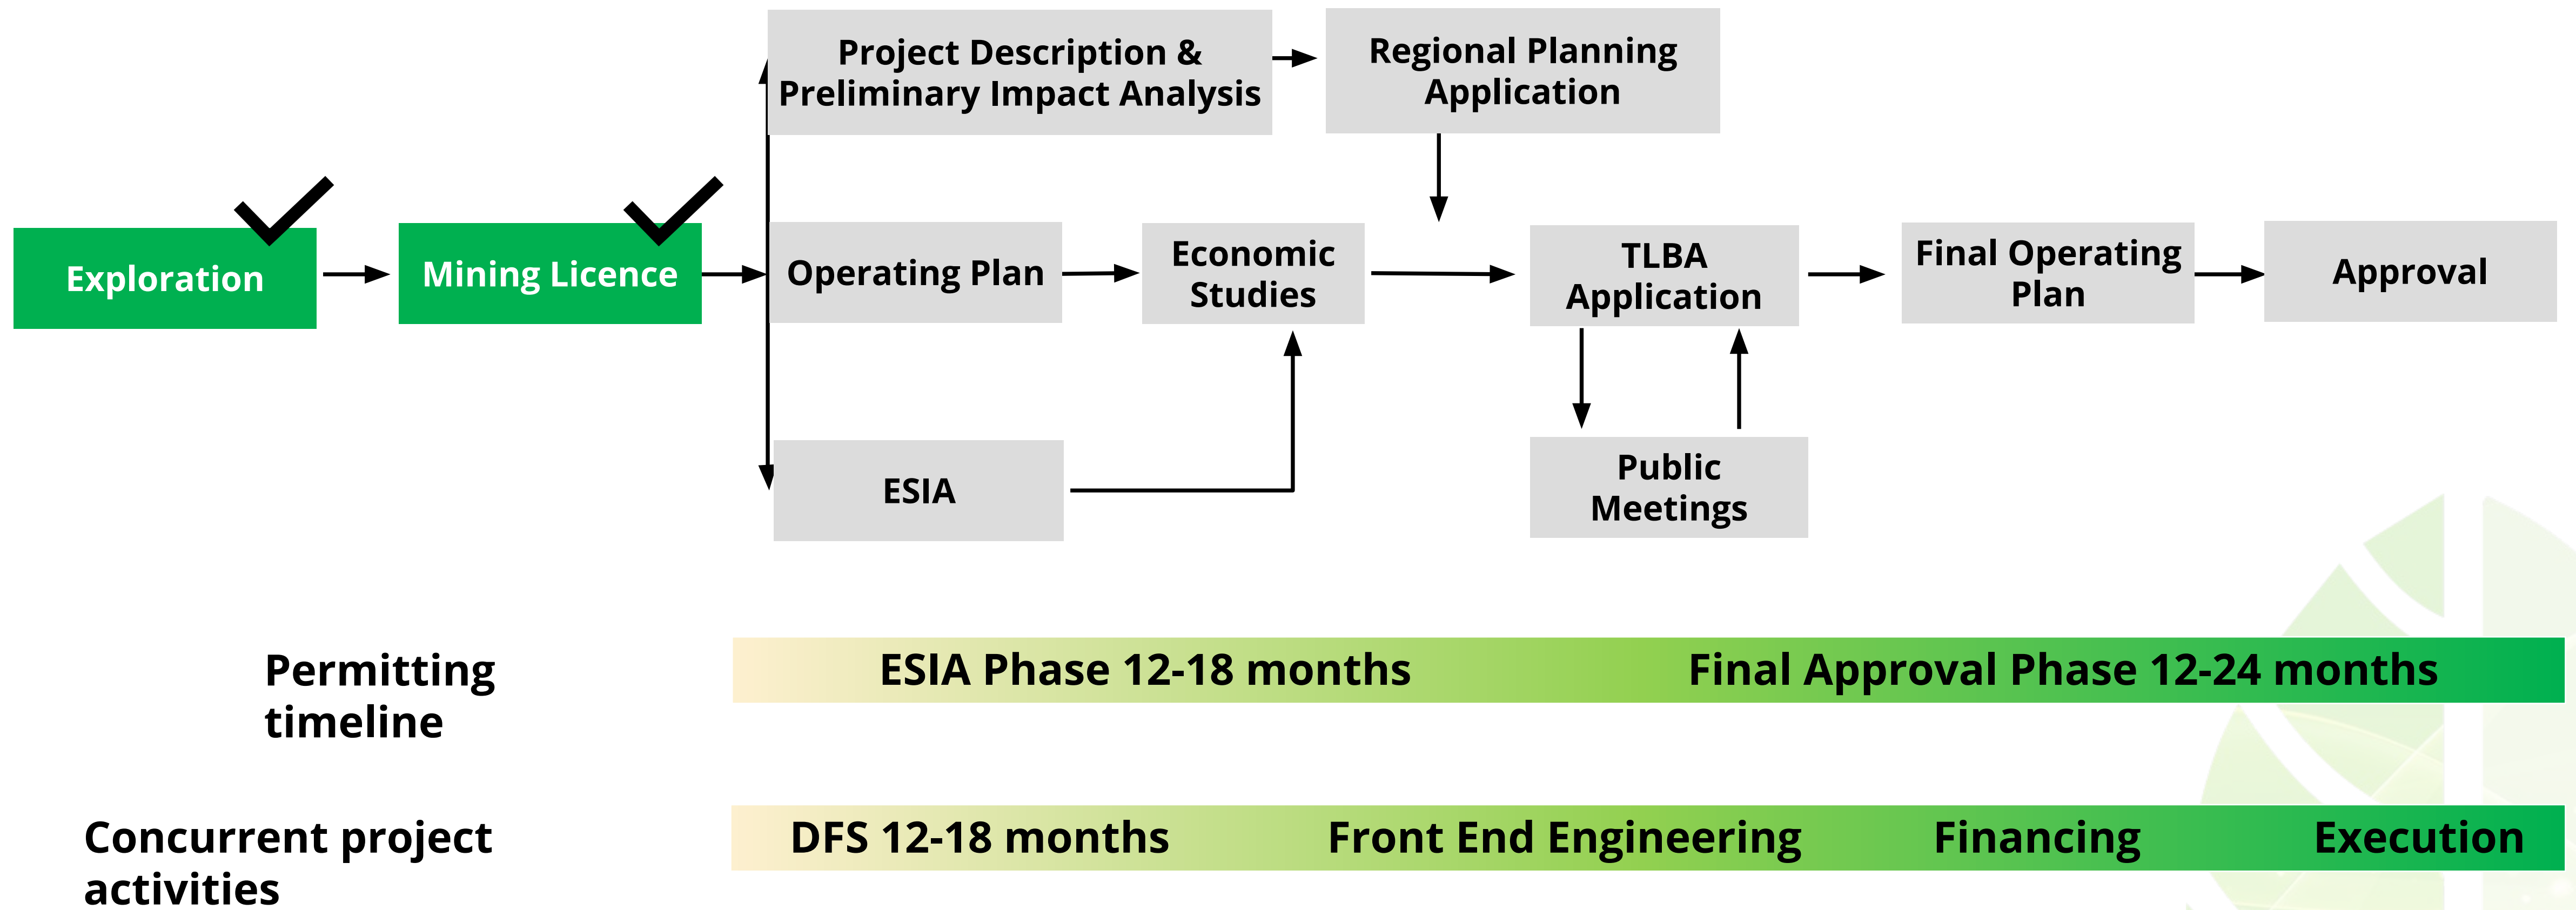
Project Description & Preliminary Impact Analysis

Regional Planning Application

Exploration

Mining Licence

Operating Plan

Economic Studies

TLBA Application

Final Operating Plan

Approval

ESIA

Public Meetings

Permitting timeline

ESIA Phase 12-18 months

Final Approval Phase 12-24 months

Concurrent project activities

DFS 12-18 months

Front End Engineering

Financing

Execution